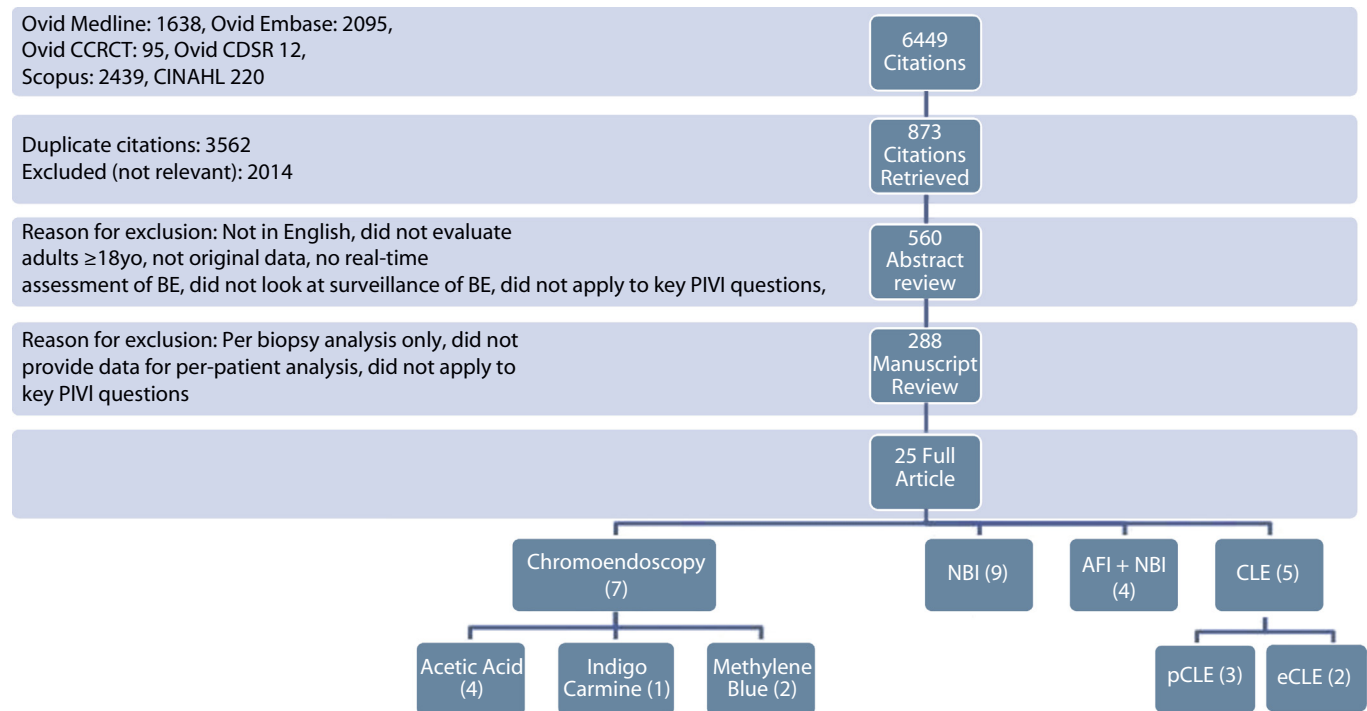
Ovid Medline: 1638, Ovid Embase: 2095, Ovid CCRCT: 95, Ovid CDSR 12, Scopus: 2439, CINAHL 220

6449 Citations

Duplicate citations: 3562
Excluded (not relevant): 2014

873 Citations Retrieved

Reason for exclusion: Not in English, did not evaluate adults ≥18yo, not original data, no real-time assessment of BE, did not look at surveillance of BE, did not apply to key PIVI questions,

560 Abstract review

Reason for exclusion: Per biopsy analysis only, did not provide data for per-patient analysis, did not apply to key PIVI questions

288 Manuscript Review

25 Full Article

Chromoendoscopy (7)

NBI (9)

AFI + NBI (4)

CLE (5)

Acetic Acid (4)

Indigo Carmine (1)

Methylene Blue (2)

pCLE (3)

eCLE (2)